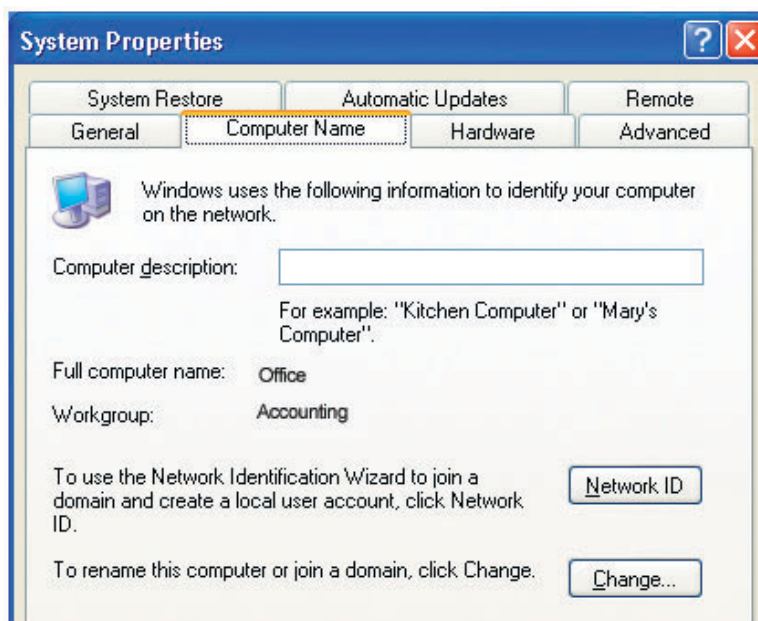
System Properties

System Restore
Automatic Updates
Remote
General
Computer Name
Hardware
Advanced

Windows uses the following information to identify your computer on the network.

Computer description:

For example: "Kitchen Computer" or "Mary's Computer".

Full computer name: Office

Workgroup: Accounting

To use the Network Identification Wizard to join a domain and create a local user account, click Network ID.

Network ID

To rename this computer or join a domain, click Change.

Change...